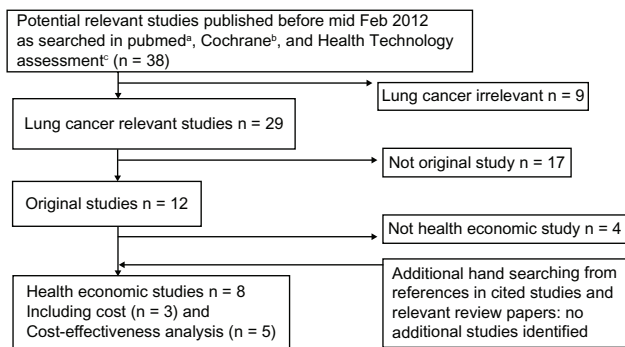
Potential relevant studies published before mid Feb 2012 as searched in pubmed$^{a}$, Cochrane$^{b}$, and Health Technology assessment$^{c}$ (n = 38)

Lung cancer irrelevant n = 9

Lung cancer relevant studies n = 29

Not original study n = 17

Original studies n = 12

Not health economic study n = 4

Additional hand searching from references in cited studies and relevant review papers: no additional studies identified

Health economic studies n = 8
Including cost (n = 3) and
Cost-effectiveness analysis (n = 5)